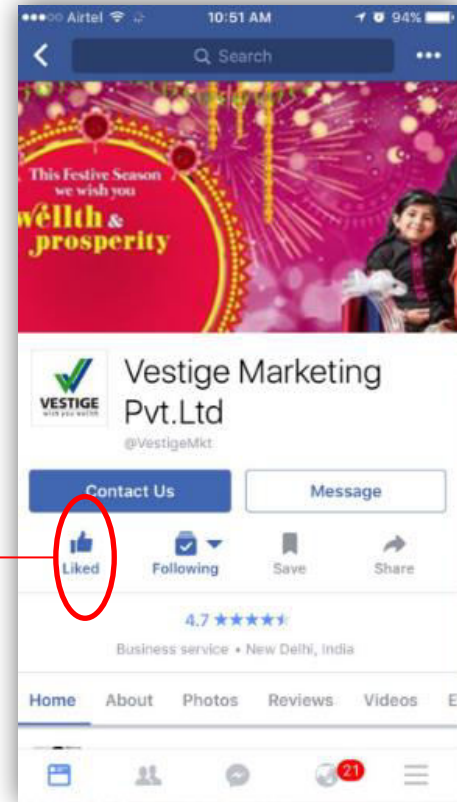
●●●○○ Airtel 10:51 AM 94%

Search

This Festive Season we wish you wellth & prosperity

VESTIGE wish you wellth

Vestige Marketing Pvt.Ltd

@VestigeMkt

Contact Us

Message

Liked

Following

Save

Share

4.7 ★★★★★

Business service • New Delhi, India

Home

About

Photos

Reviews

Videos

E

21